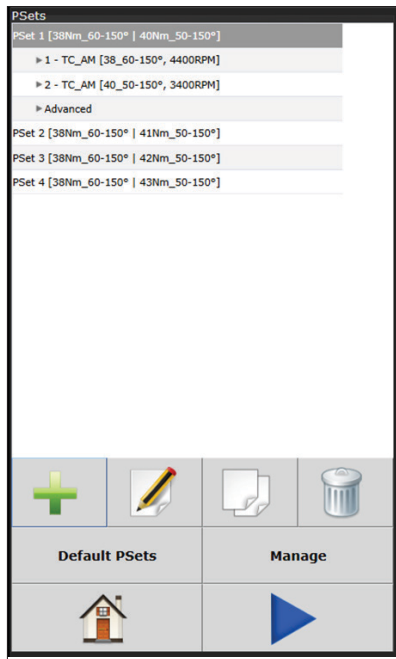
PSets

PSet 1 [38Nm_60-150° | 40Nm_50-150°]

▸ 1 - TC_AM [38_60-150°, 4400RPM]

▸ 2 - TC_AM [40_50-150°, 3400RPM]

▸ Advanced

PSet 2 [38Nm_60-150° | 41Nm_50-150°]

PSet 3 [38Nm_60-150° | 42Nm_50-150°]

PSet 4 [38Nm_60-150° | 43Nm_50-150°]

Default PSets

Manage